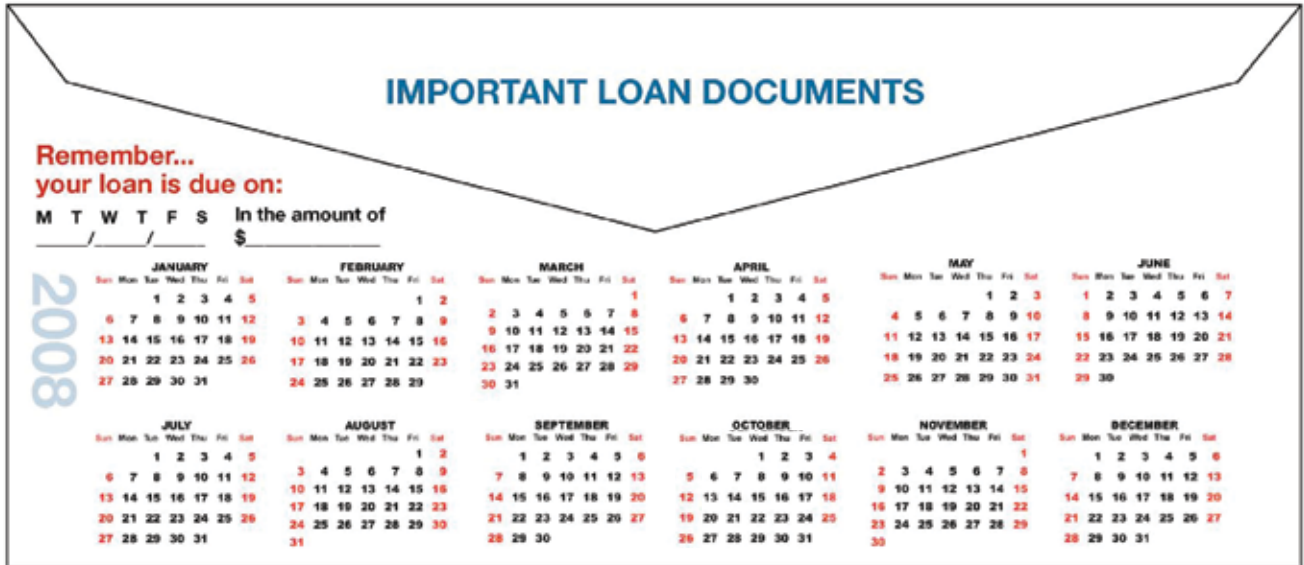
IMPORTANT LOAN DOCUMENTS

Remember...
your loan is due on:

M T W T F S
\_\_\_\_\_/\_\_\_\_\_/\_\_\_\_\_

In the amount of
$\_\_\_\_\_\_\_\_\_\_\_\_

2008

JANUARY

| Sun | Mon | Tue | Wed | Thu | Fri | Sat |
|---|---|---|---|---|---|---|
| | | 1 | 2 | 3 | 4 | 5 |
| 6 | 7 | 8 | 9 | 10 | 11 | 12 |
| 13 | 14 | 15 | 16 | 17 | 18 | 19 |
| 20 | 21 | 22 | 23 | 24 | 25 | 26 |
| 27 | 28 | 29 | 30 | 31 | | |

FEBRUARY

| Sun | Mon | Tue | Wed | Thu | Fri | Sat |
|---|---|---|---|---|---|---|
| | | | | | 1 | 2 |
| 3 | 4 | 5 | 6 | 7 | 8 | 9 |
| 10 | 11 | 12 | 13 | 14 | 15 | 16 |
| 17 | 18 | 19 | 20 | 21 | 22 | 23 |
| 24 | 25 | 26 | 27 | 28 | 29 | |

MARCH

| Sun | Mon | Tue | Wed | Thu | Fri | Sat |
|---|---|---|---|---|---|---|
| | | | | | | 1 |
| 2 | 3 | 4 | 5 | 6 | 7 | 8 |
| 9 | 10 | 11 | 12 | 13 | 14 | 15 |
| 16 | 17 | 18 | 19 | 20 | 21 | 22 |
| 23 | 24 | 25 | 26 | 27 | 28 | 29 |
| 30 | 31 | | | | | |

APRIL

| Sun | Mon | Tue | Wed | Thu | Fri | Sat |
|---|---|---|---|---|---|---|
| | | 1 | 2 | 3 | 4 | 5 |
| 6 | 7 | 8 | 9 | 10 | 11 | 12 |
| 13 | 14 | 15 | 16 | 17 | 18 | 19 |
| 20 | 21 | 22 | 23 | 24 | 25 | 26 |
| 27 | 28 | 29 | 30 | | | |

MAY

| Sun | Mon | Tue | Wed | Thu | Fri | Sat |
|---|---|---|---|---|---|---|
| | | | | 1 | 2 | 3 |
| 4 | 5 | 6 | 7 | 8 | 9 | 10 |
| 11 | 12 | 13 | 14 | 15 | 16 | 17 |
| 18 | 19 | 20 | 21 | 22 | 23 | 24 |
| 25 | 26 | 27 | 28 | 29 | 30 | 31 |

JUNE

| Sun | Mon | Tue | Wed | Thu | Fri | Sat |
|---|---|---|---|---|---|---|
| 1 | 2 | 3 | 4 | 5 | 6 | 7 |
| 8 | 9 | 10 | 11 | 12 | 13 | 14 |
| 15 | 16 | 17 | 18 | 19 | 20 | 21 |
| 22 | 23 | 24 | 25 | 26 | 27 | 28 |
| 29 | 30 | | | | | |

JULY

| Sun | Mon | Tue | Wed | Thu | Fri | Sat |
|---|---|---|---|---|---|---|
| | | 1 | 2 | 3 | 4 | 5 |
| 6 | 7 | 8 | 9 | 10 | 11 | 12 |
| 13 | 14 | 15 | 16 | 17 | 18 | 19 |
| 20 | 21 | 22 | 23 | 24 | 25 | 26 |
| 27 | 28 | 29 | 30 | 31 | | |

AUGUST

| Sun | Mon | Tue | Wed | Thu | Fri | Sat |
|---|---|---|---|---|---|---|
| | | | | | 1 | 2 |
| 3 | 4 | 5 | 6 | 7 | 8 | 9 |
| 10 | 11 | 12 | 13 | 14 | 15 | 16 |
| 17 | 18 | 19 | 20 | 21 | 22 | 23 |
| 24 | 25 | 26 | 27 | 28 | 29 | 30 |
| 31 | | | | | | |

SEPTEMBER

| Sun | Mon | Tue | Wed | Thu | Fri | Sat |
|---|---|---|---|---|---|---|
| | 1 | 2 | 3 | 4 | 5 | 6 |
| 7 | 8 | 9 | 10 | 11 | 12 | 13 |
| 14 | 15 | 16 | 17 | 18 | 19 | 20 |
| 21 | 22 | 23 | 24 | 25 | 26 | 27 |
| 28 | 29 | 30 | | | | |

OCTOBER

| Sun | Mon | Tue | Wed | Thu | Fri | Sat |
|---|---|---|---|---|---|---|
| | | | 1 | 2 | 3 | 4 |
| 5 | 6 | 7 | 8 | 9 | 10 | 11 |
| 12 | 13 | 14 | 15 | 16 | 17 | 18 |
| 19 | 20 | 21 | 22 | 23 | 24 | 25 |
| 26 | 27 | 28 | 29 | 30 | 31 | |

NOVEMBER

| Sun | Mon | Tue | Wed | Thu | Fri | Sat |
|---|---|---|---|---|---|---|
| | | | | | | 1 |
| 2 | 3 | 4 | 5 | 6 | 7 | 8 |
| 9 | 10 | 11 | 12 | 13 | 14 | 15 |
| 16 | 17 | 18 | 19 | 20 | 21 | 22 |
| 23 | 24 | 25 | 26 | 27 | 28 | 29 |
| 30 | | | | | | |

DECEMBER

| Sun | Mon | Tue | Wed | Thu | Fri | Sat |
|---|---|---|---|---|---|---|
| | 1 | 2 | 3 | 4 | 5 | 6 |
| 7 | 8 | 9 | 10 | 11 | 12 | 13 |
| 14 | 15 | 16 | 17 | 18 | 19 | 20 |
| 21 | 22 | 23 | 24 | 25 | 26 | 27 |
| 28 | 29 | 30 | 31 | | | |